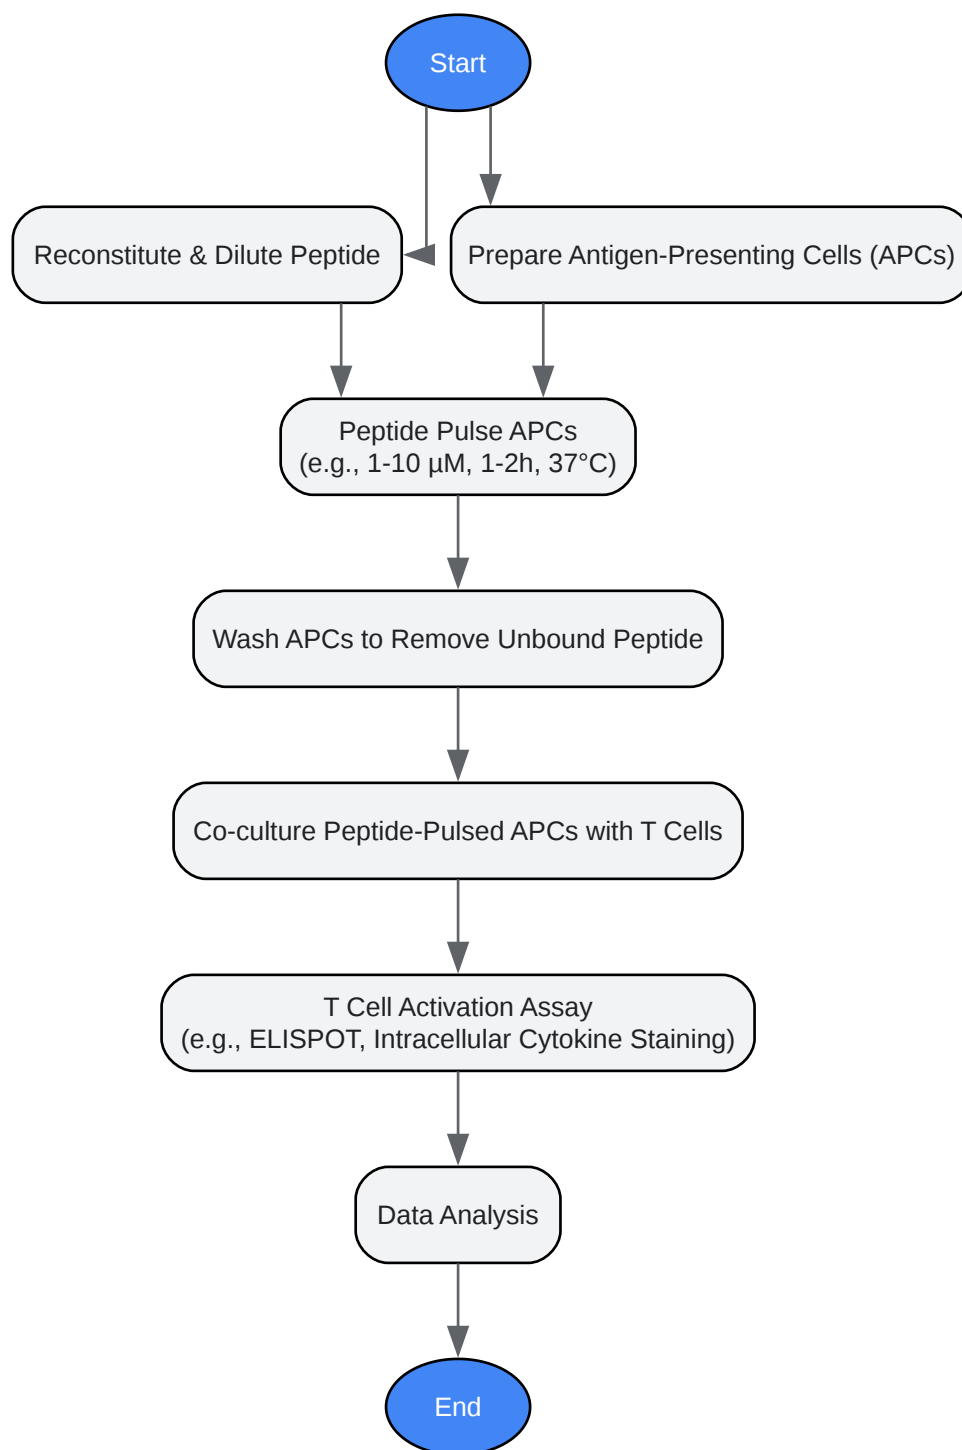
Start

Reconstitute & Dilute Peptide

Prepare Antigen-Presenting Cells (APCs)

Peptide Pulse APCs
(e.g., 1-10 µM, 1-2h, 37°C)

Wash APCs to Remove Unbound Peptide

Co-culture Peptide-Pulsed APCs with T Cells

T Cell Activation Assay
(e.g., ELISPOT, Intracellular Cytokine Staining)

Data Analysis

End